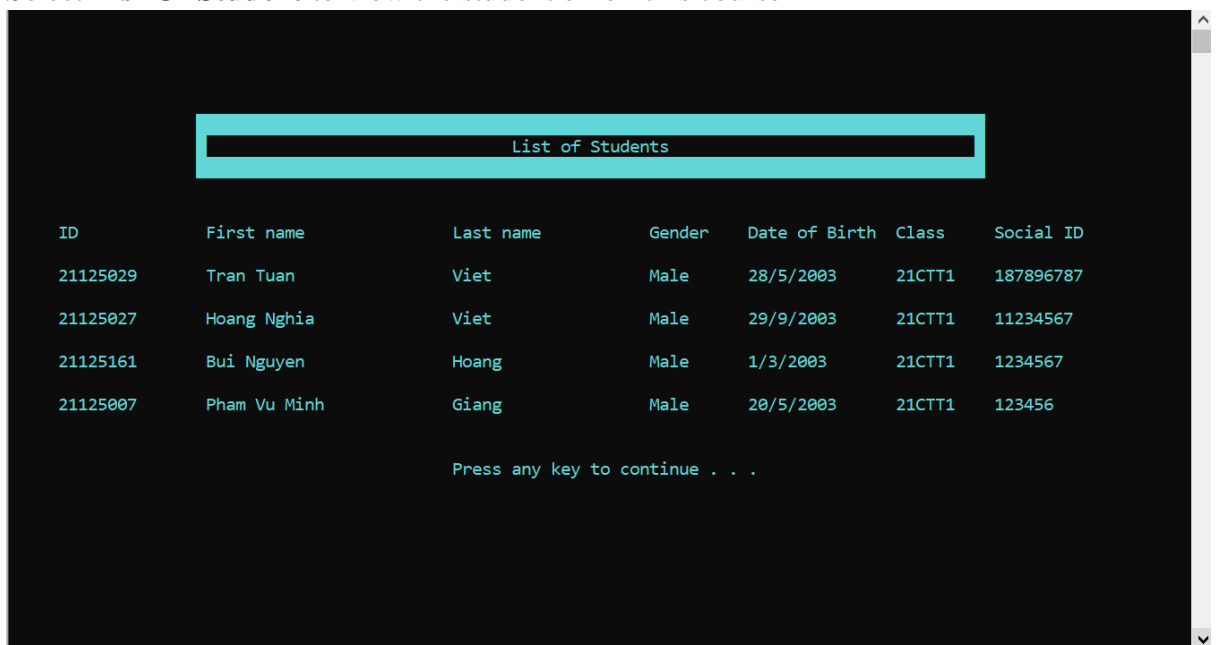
List of Students

| ID | First name | Last name | Gender | Date of Birth | Class | Social ID |
|---|---|---|---|---|---|---|
| 21125029 | Tran Tuan | Viet | Male | 28/5/2003 | 21CTT1 | 187896787 |
| 21125027 | Hoang Nghia | Viet | Male | 29/9/2003 | 21CTT1 | 11234567 |
| 21125161 | Bui Nguyen | Hoang | Male | 1/3/2003 | 21CTT1 | 1234567 |
| 21125007 | Pham Vu Minh | Giang | Male | 20/5/2003 | 21CTT1 | 123456 |

Press any key to continue . . .